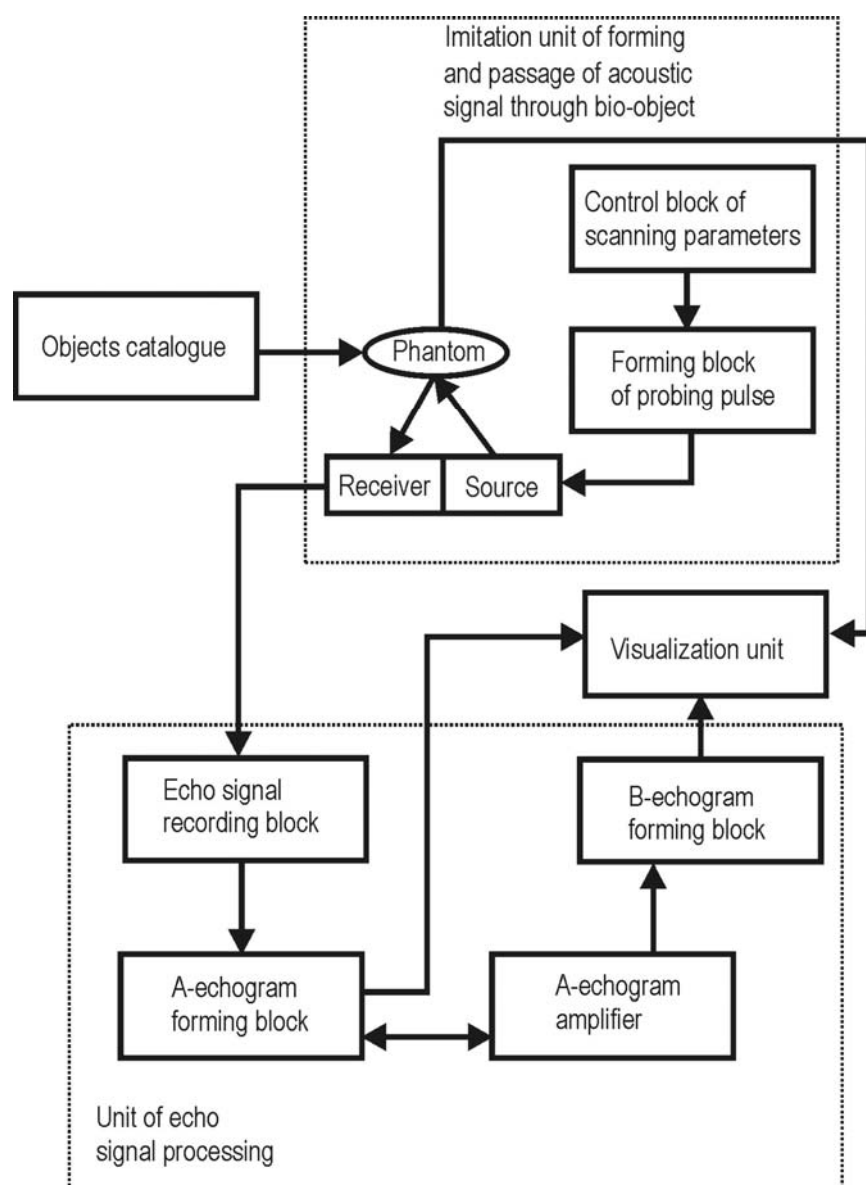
Imitation unit of forming and passage of acoustic signal through bio-object

Control block of scanning parameters

Objects catalogue

Phantom

Forming block of probing pulse

Receiver

Source

Visualization unit

Echo signal recording block

B-echogram forming block

A-echogram forming block

A-echogram amplifier

Unit of echo signal processing